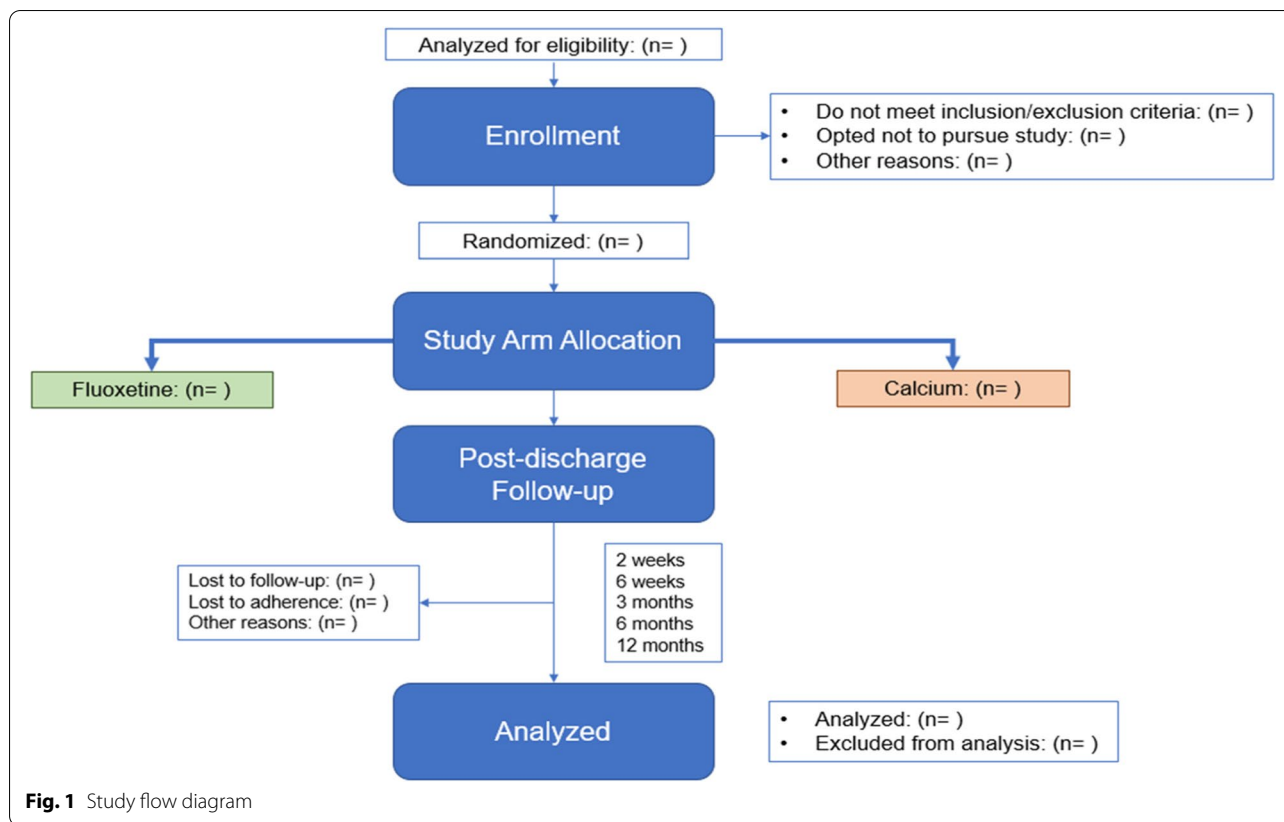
Analyzed for eligibility: (n= )

Enrollment

- Do not meet inclusion/exclusion criteria: (n= )
- Opted not to pursue study: (n= )
- Other reasons: (n= )

Randomized: (n= )

Study Arm Allocation

Fluoxetine: (n= )

Calcium: (n= )

Post-discharge Follow-up

Lost to follow-up: (n= )
Lost to adherence: (n= )
Other reasons: (n= )

2 weeks
6 weeks
3 months
6 months
12 months

Analyzed

- Analyzed: (n= )
- Excluded from analysis: (n= )

**Fig. 1** Study flow diagram